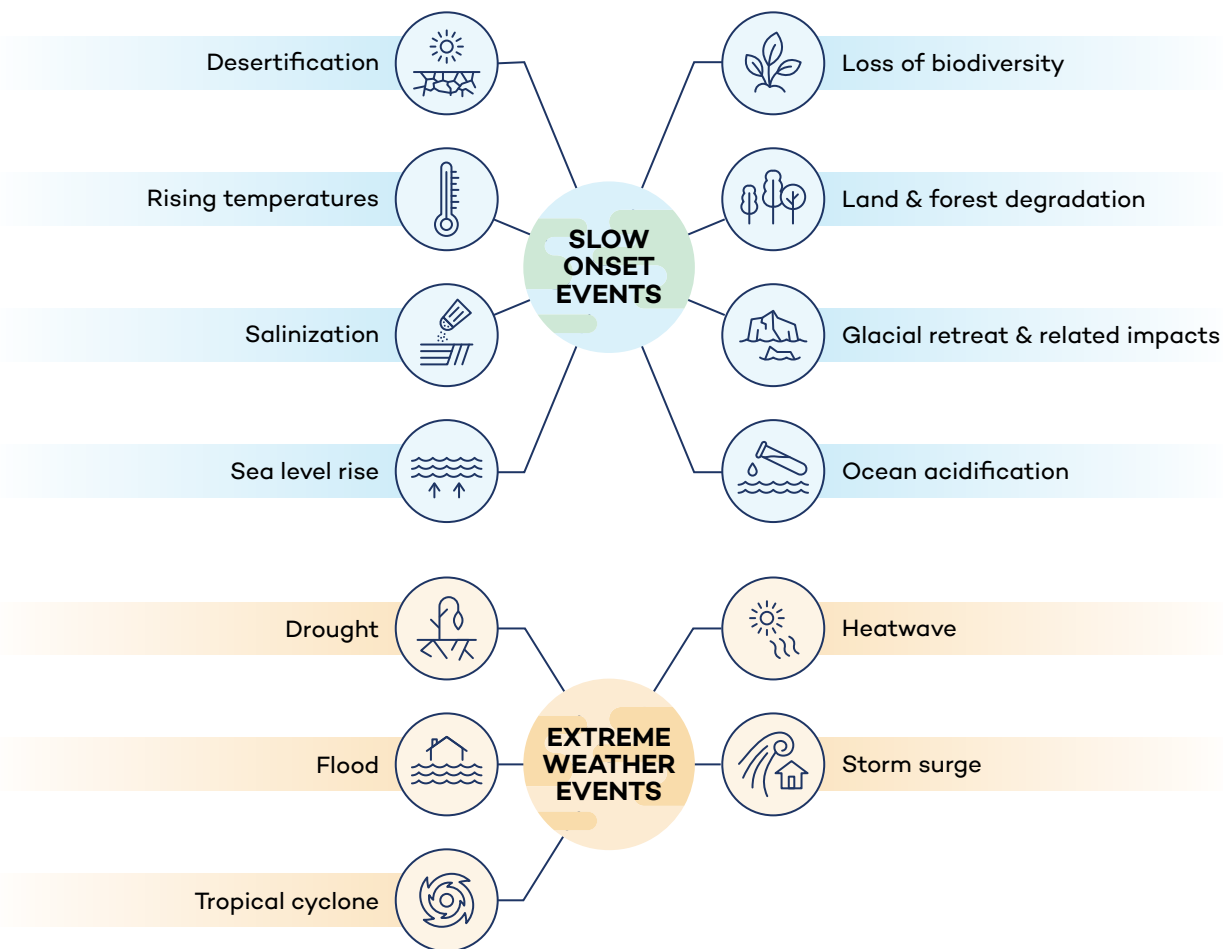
Desertification

Loss of biodiversity

Rising temperatures

Land & forest degradation

SLOW ONSET EVENTS

Salinization

Glacial retreat & related impacts

Sea level rise

Ocean acidification

Drought

Heatwave

EXTREME WEATHER EVENTS

Flood

Storm surge

Tropical cyclone